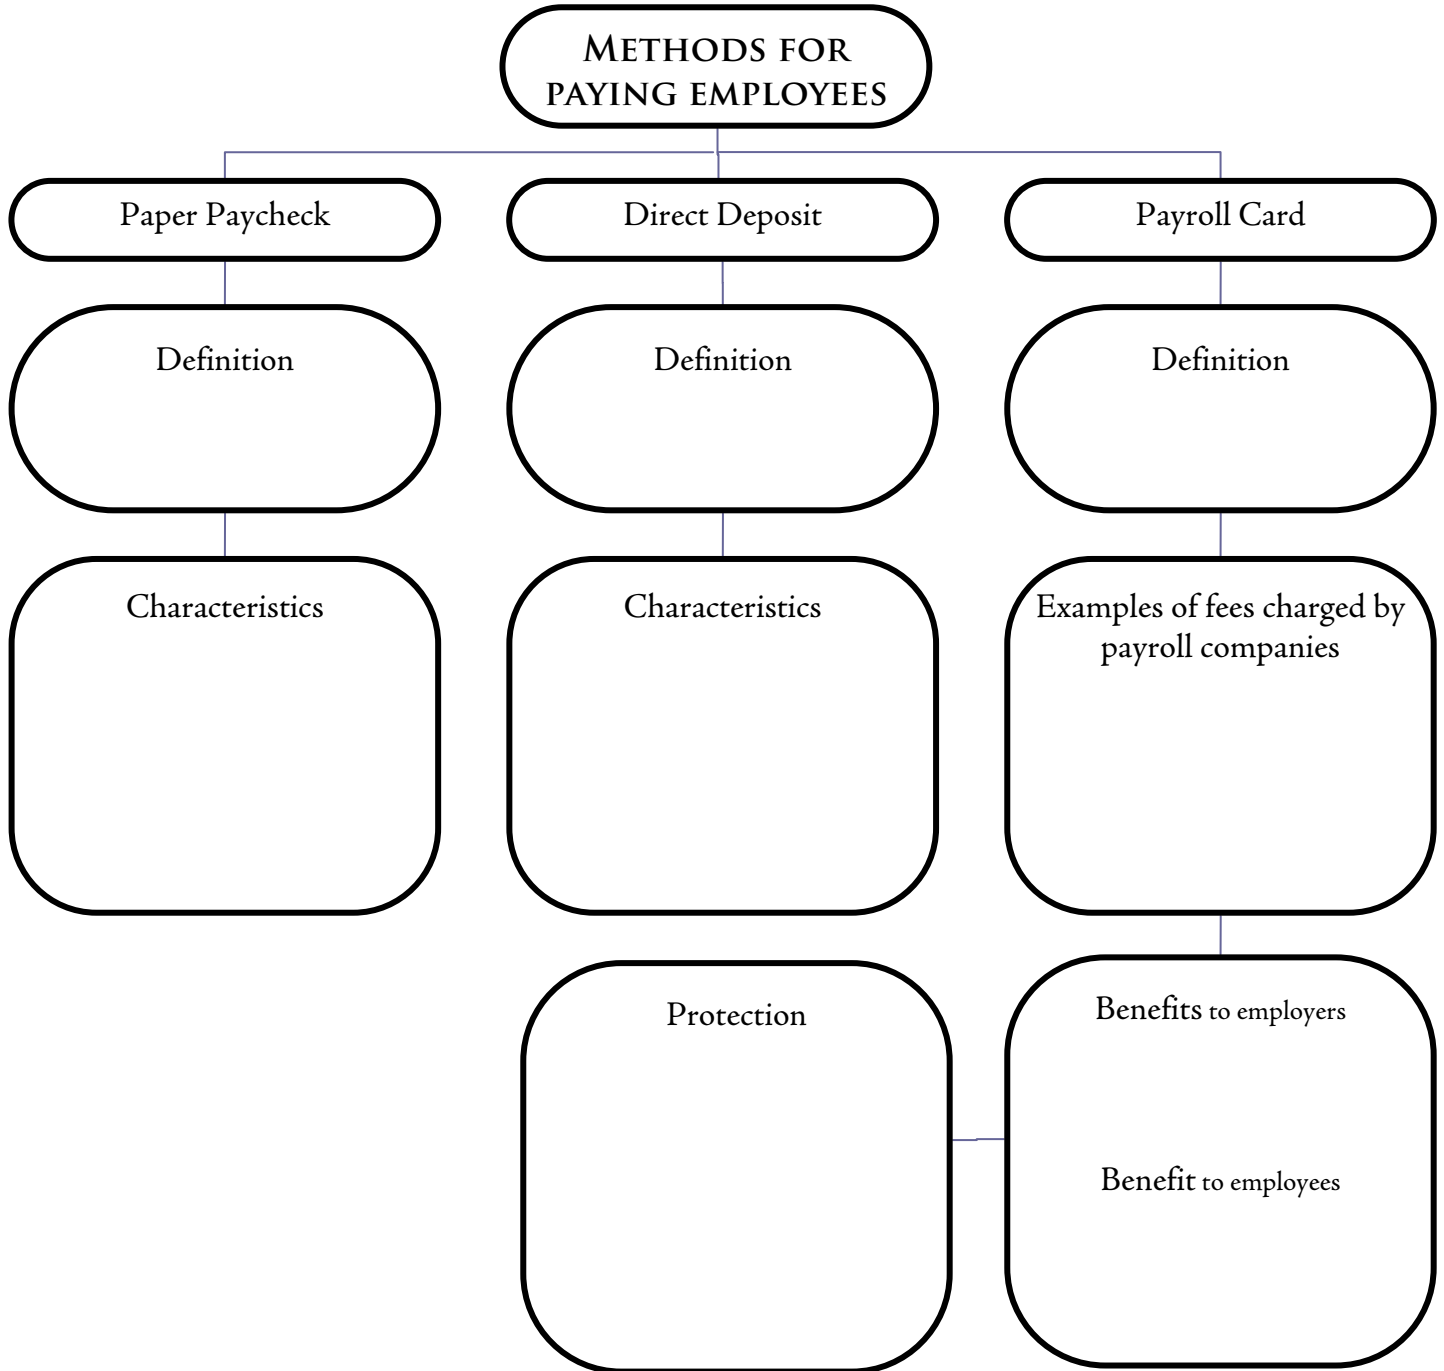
Methods for paying employees

Paper Paycheck

Direct Deposit

Payroll Card

Definition

Definition

Definition

Characteristics

Characteristics

Examples of fees charged by payroll companies

Protection

Benefits to employers

Benefit to employees